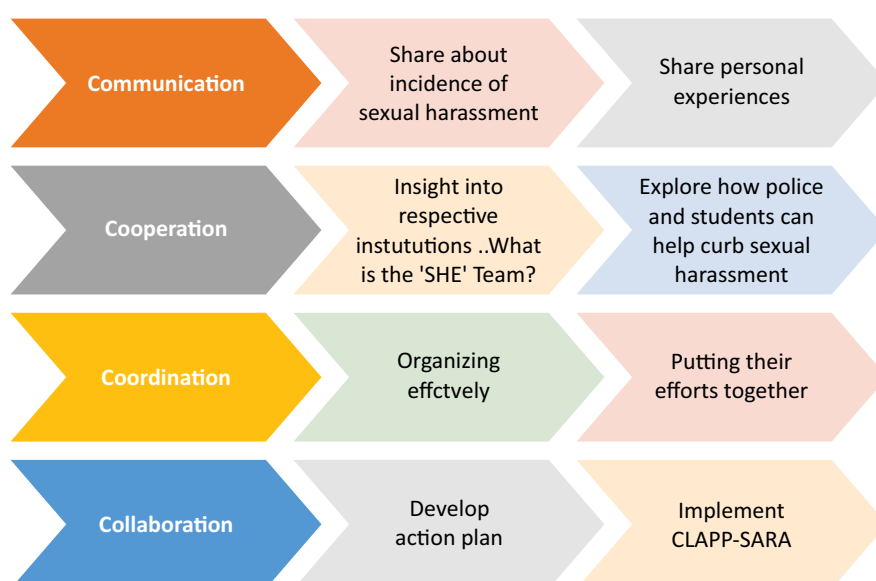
Communication

Share about incidence of sexual harassment

Share personal experiences

Cooperation

Insight into respective instutution ..What is the 'SHE' Team?

Explore how police and students can help curb sexual harassment

Coordination

Organizing effctvely

Putting their efforts together

Collaboration

Develop action plan

Implement CLAPP-SARA